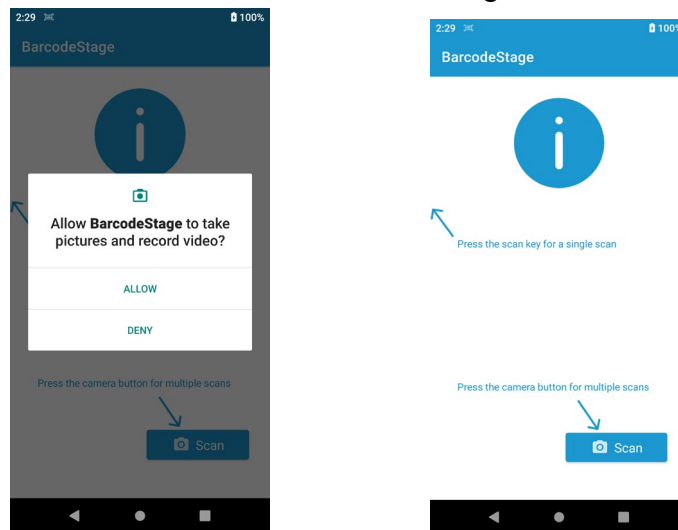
2:29 100%

BarcodeStage

Allow **BarcodeStage** to take pictures and record video?

ALLOW

DENY

Press the camera button for multiple scans

Scan

2:29 100%

BarcodeStage

Press the scan key for a single scan

Press the camera button for multiple scans

Scan